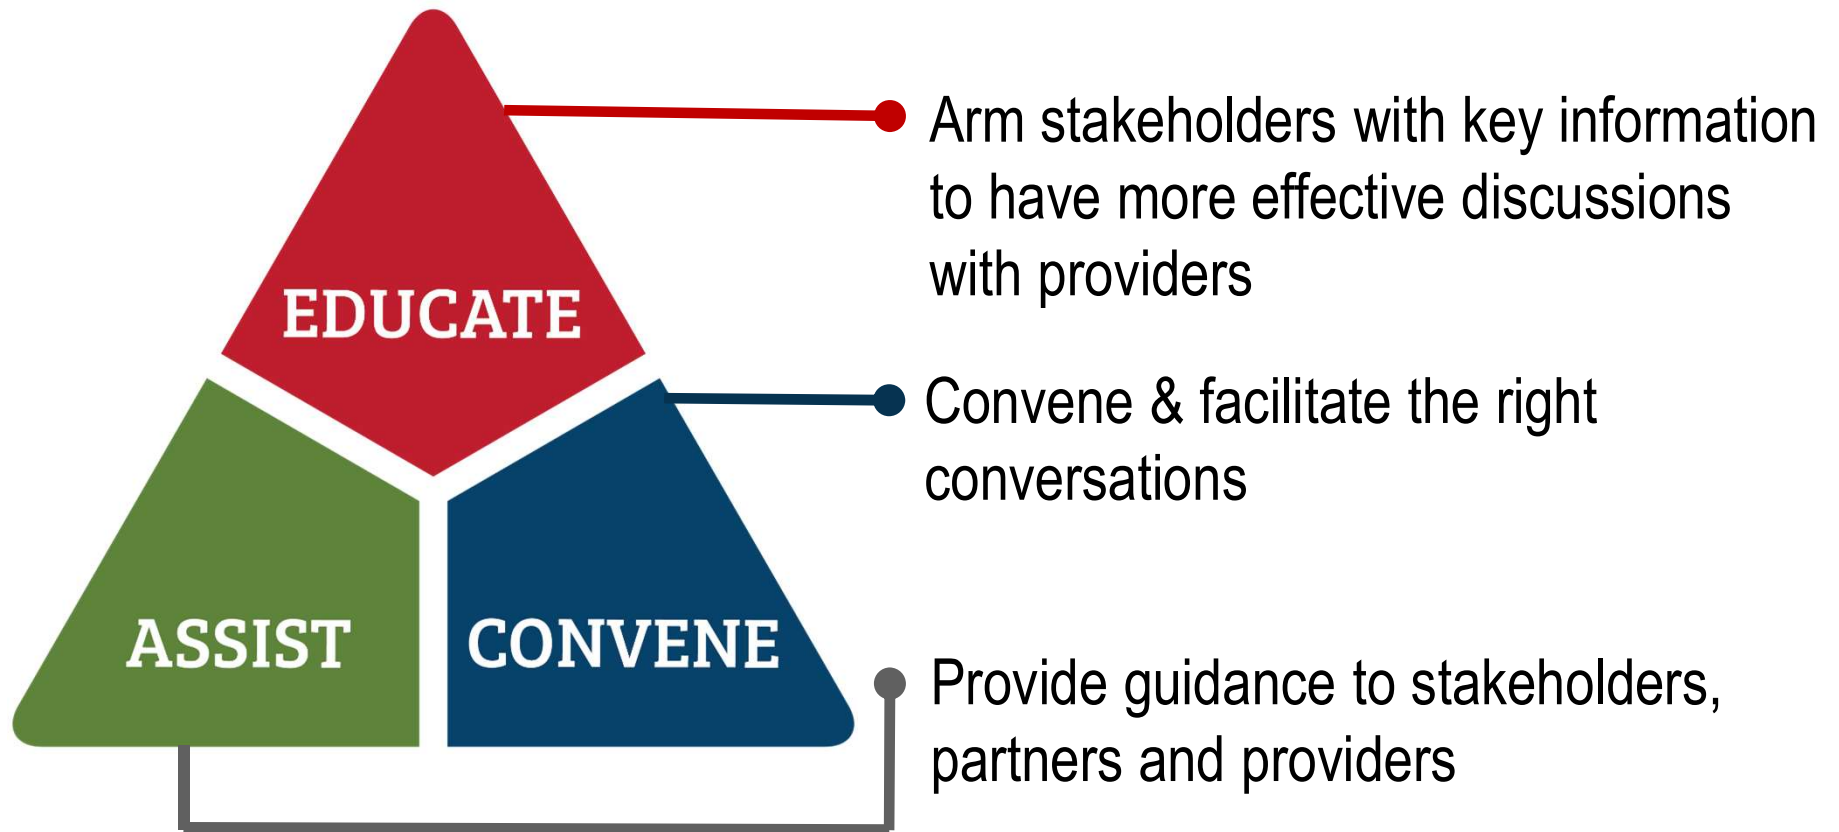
EDUCATE

ASSIST

CONVENE

Arm stakeholders with key information to have more effective discussions with providers

Convene & facilitate the right conversations

Provide guidance to stakeholders, partners and providers